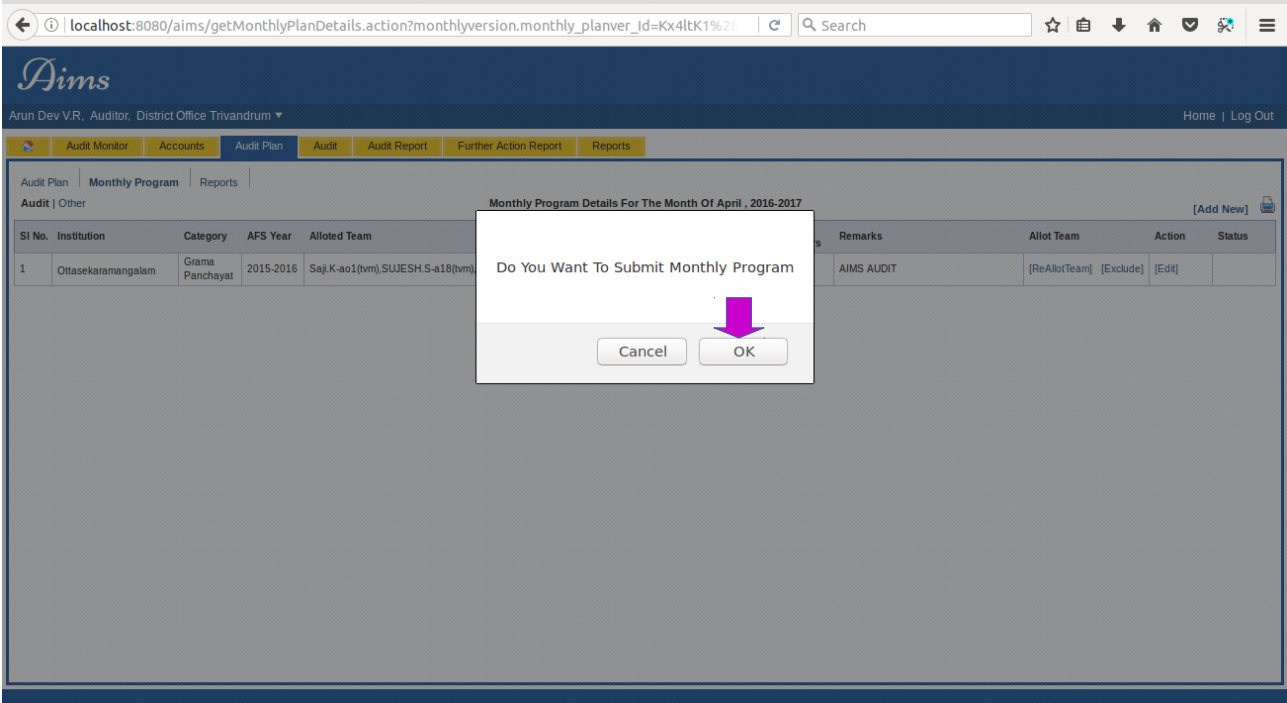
localhost:8080/aims/getMonthlyPlanDetails.action?monthlyversion.monthly_planver_Id=Kx4ltK1%2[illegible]

Search

Aims

Arun Dev V.R, Auditor, District Office Trivandrum ▾

Home | Log Out

Audit Monitor | Accounts | Audit Plan | Audit | Audit Report | Further Action Report | Reports

Audit Plan | Monthly Program | Reports

Audit | Other

Monthly Program Details For The Month Of April , 2016-2017

[Add New]

| Sl No. | Institution | Category | AFS Year | Alloted Team | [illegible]s | Remarks | Allot Team | Action | Status |
|---|---|---|---|---|---|---|---|---|---|
| 1 | Ottasekaramangalam | Grama Panchayat | 2015-2016 | Saji.K-ao1(tvm),SUJESH.S-a18(tvm), | | AIMS AUDIT | [ReAllotTeam] [Exclude] | [Edit] | |

Do You Want To Submit Monthly Program

Cancel

OK